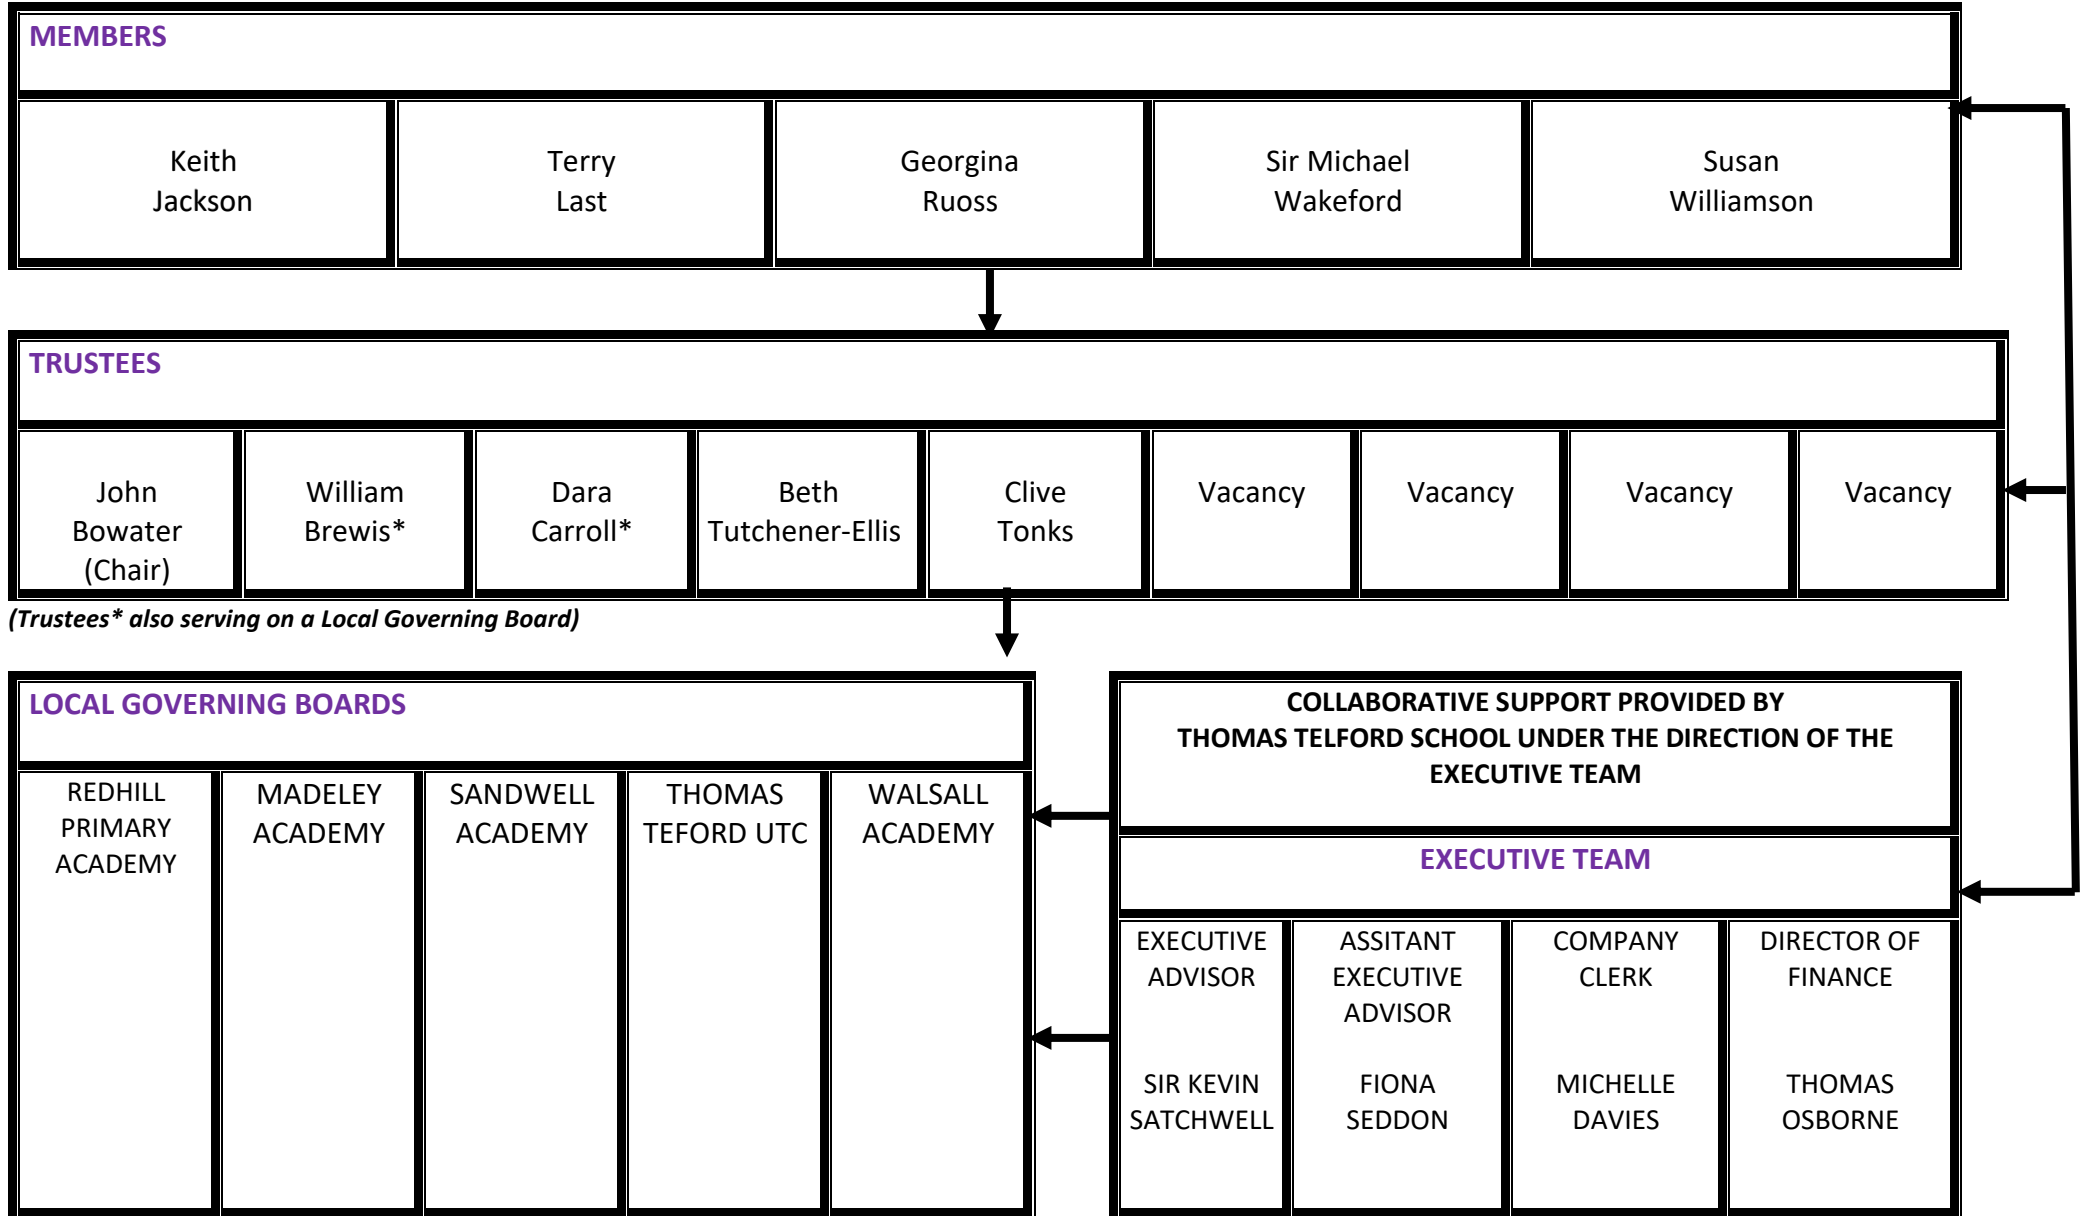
MEMBERS

| Keith Jackson | Terry Last | Georgina Ruoss | Sir Michael Wakeford | Susan Williamson |
|---|---|---|---|---|

TRUSTEES

| John Bowater (Chair) | William Brewis* | Dara Carroll* | Beth Tutchener-Ellis | Clive Tonks | Vacancy | Vacancy | Vacancy | Vacancy |
|---|---|---|---|---|---|---|---|---|

*(Trustees* also serving on a Local Governing Board)*

LOCAL GOVERNING BOARDS

| REDHILL PRIMARY ACADEMY | MADELEY ACADEMY | SANDWELL ACADEMY | THOMAS TEFORD UTC | WALSALL ACADEMY |
|---|---|---|---|---|

COLLABORATIVE SUPPORT PROVIDED BY THOMAS TELFORD SCHOOL UNDER THE DIRECTION OF THE EXECUTIVE TEAM

EXECUTIVE TEAM

| EXECUTIVE ADVISOR | ASSITANT EXECUTIVE ADVISOR | COMPANY CLERK | DIRECTOR OF FINANCE |
|---|---|---|---|
| SIR KEVIN SATCHWELL | FIONA SEDDON | MICHELLE DAVIES | THOMAS OSBORNE |